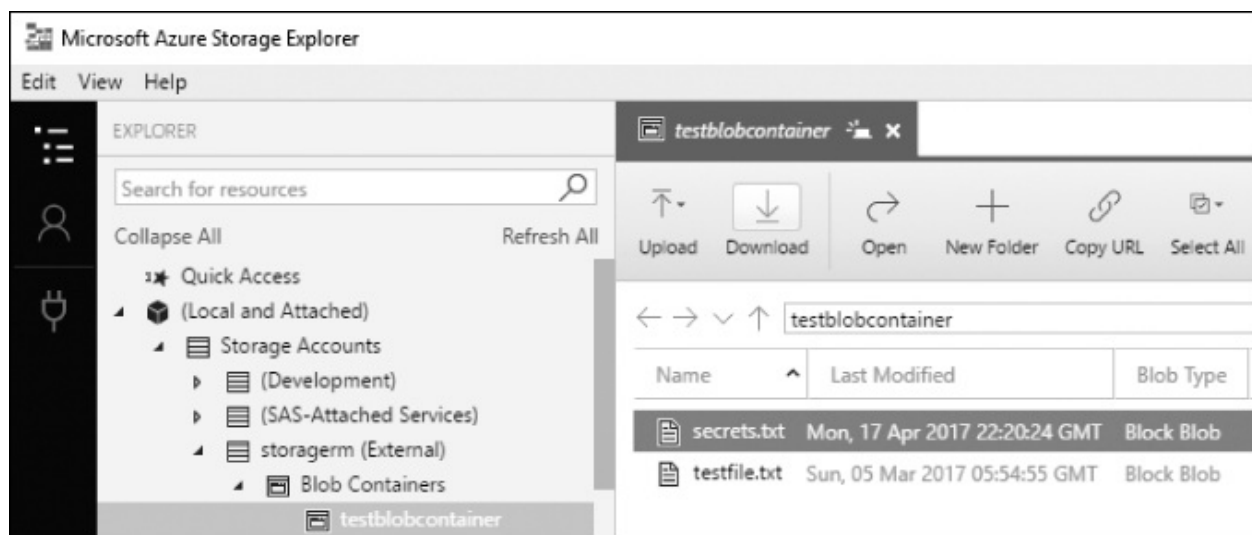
Microsoft Azure Storage Explorer

Edit View Help

EXPLORER

Search for resources

Collapse All

Refresh All

Quick Access

(Local and Attached)

Storage Accounts

(Development)

(SAS-Attached Services)

storagerm (External)

Blob Containers

testblobcontainer

testblobcontainer

Upload Download Open New Folder Copy URL Select All

testblobcontainer

| Name | Last Modified | Blob Type |
|---|---|---|
| secrets.txt | Mon, 17 Apr 2017 22:20:24 GMT | Block Blob |
| testfile.txt | Sun, 05 Mar 2017 05:54:55 GMT | Block Blob |